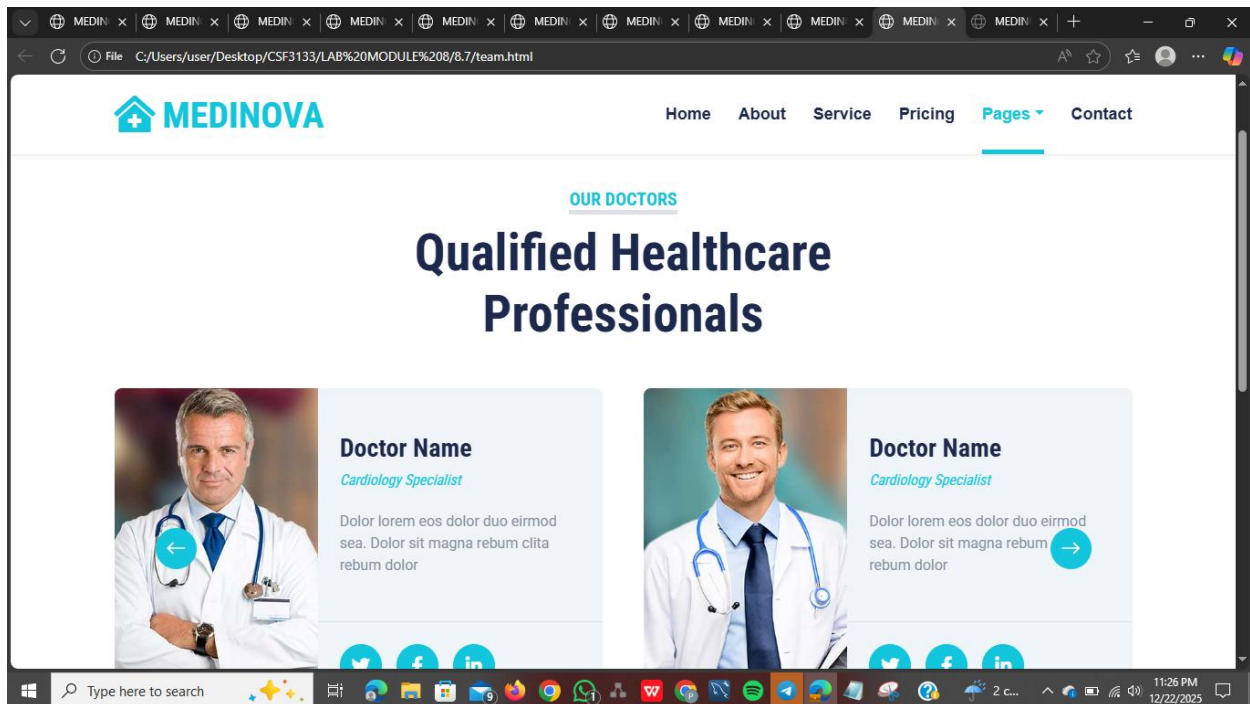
MEDIN ×
MEDIN ×
MEDIN ×
MEDIN ×
MEDIN ×
MEDIN ×
MEDIN ×
MEDIN ×
MEDIN ×
MEDIN ×
MEDIN ×

File C:/Users/user/Desktop/CSF3133/LAB%20MODULE%208/8.7/team.html

MEDINOVA

Home About Service Pricing Pages Contact

OUR DOCTORS

Qualified Healthcare Professionals

Doctor Name

Cardiology Specialist

Dolor lorem eos dolor duo eirmod sea. Dolor sit magna rebum clita rebum dolor

Doctor Name

Cardiology Specialist

Dolor lorem eos dolor duo eirmod sea. Dolor sit magna rebum clita rebum dolor

Type here to search

2 c...

11:26 PM
12/22/2025